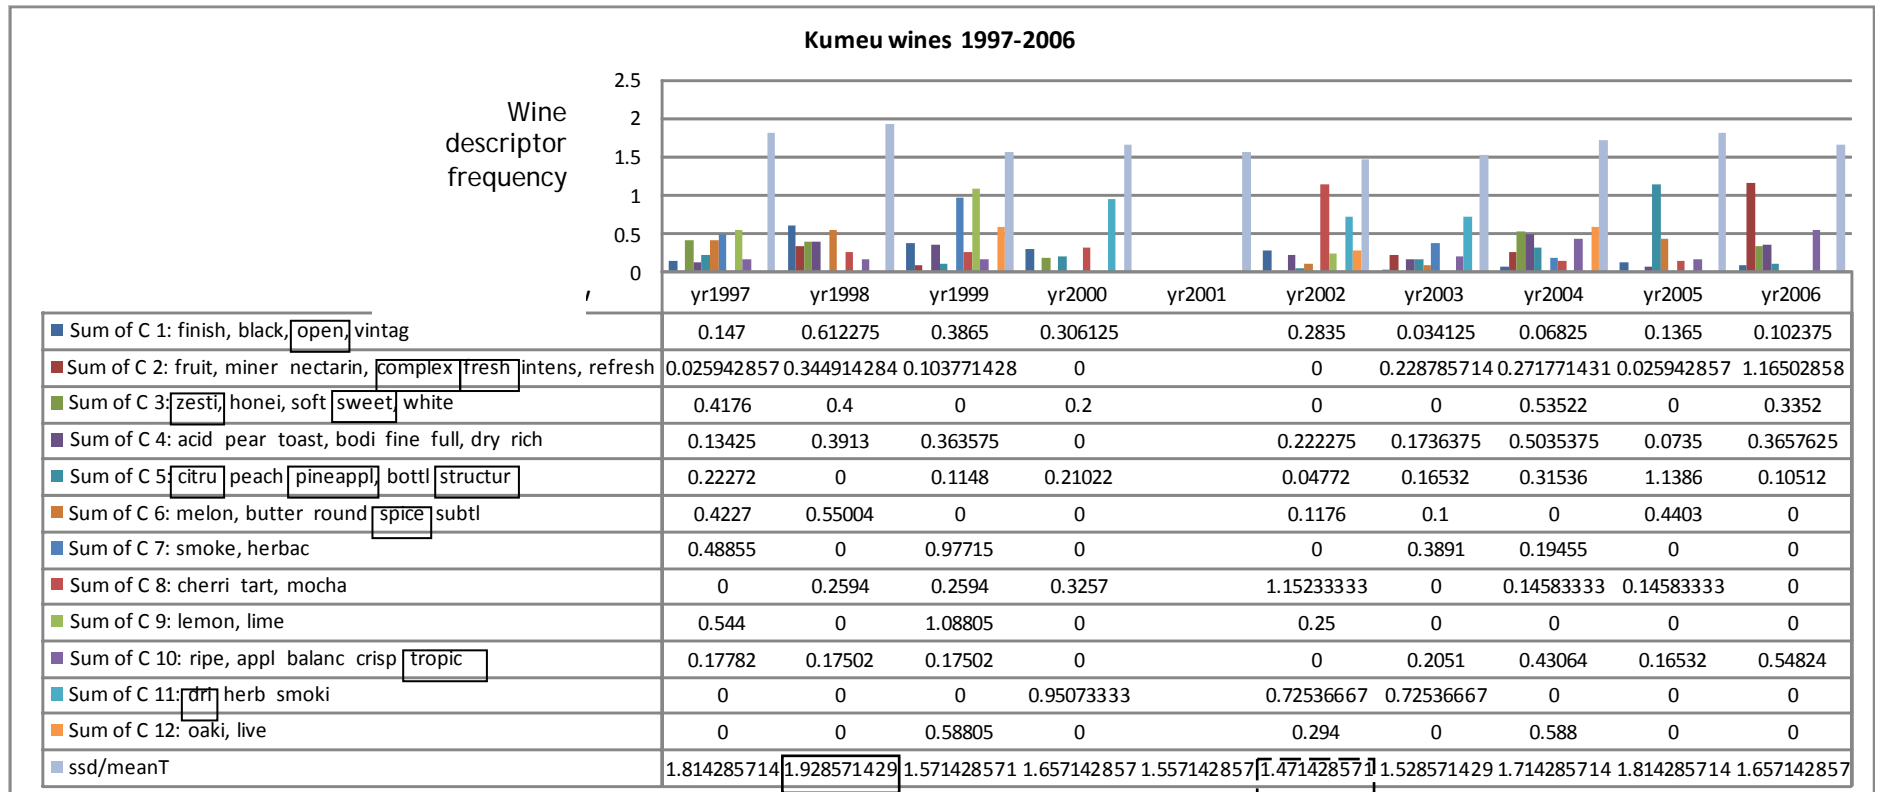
Kumeu wines 1997-2006

Wine descriptor frequency

2.5
2
1.5
1
0.5
0

| | yr1997 | yr1998 | yr1999 | yr2000 | yr2001 | yr2002 | yr2003 | yr2004 | yr2005 | yr2006 |
|---|---|---|---|---|---|---|---|---|---|---|
| Sum of C 1: finish, black, open, vintag | 0.147 | 0.612275 | 0.3865 | 0.306125 | | 0.2835 | 0.034125 | 0.06825 | 0.1365 | 0.102375 |
| Sum of C 2: fruit, miner nectarin, complex fresh intens, refresh | 0.025942857 | 0.344914284 | 0.103771428 | 0 | | 0 | 0.228785714 | 0.271771431 | 0.025942857 | 1.16502858 |
| Sum of C 3: zesti, honei, soft sweet, white | 0.4176 | 0.4 | 0 | 0.2 | | 0 | 0 | 0.53522 | 0 | 0.3352 |
| Sum of C 4: acid pear toast, bodi fine full, dry rich | 0.13425 | 0.3913 | 0.363575 | 0 | | 0.222275 | 0.1736375 | 0.5035375 | 0.0735 | 0.3657625 |
| Sum of C 5: citru peach pineappl, bottl structur | 0.22272 | 0 | 0.1148 | 0.21022 | | 0.04772 | 0.16532 | 0.31536 | 1.1386 | 0.10512 |
| Sum of C 6: melon, butter round spice subtl | 0.4227 | 0.55004 | 0 | 0 | | 0.1176 | 0.1 | 0 | 0.4403 | 0 |
| Sum of C 7: smoke, herbac | 0.48855 | 0 | 0.97715 | 0 | | 0 | 0.3891 | 0.19455 | 0 | 0 |
| Sum of C 8: cherri tart, mocha | 0 | 0.2594 | 0.2594 | 0.3257 | | 1.15233333 | 0 | 0.14583333 | 0.14583333 | 0 |
| Sum of C 9: lemon, lime | 0.544 | 0 | 1.08805 | 0 | | 0.25 | 0 | 0 | 0 | 0 |
| Sum of C 10: ripe, appl balanc crisp tropic | 0.17782 | 0.17502 | 0.17502 | 0 | | 0 | 0.2051 | 0.43064 | 0.16532 | 0.54824 |
| Sum of C 11: dri herb smoki | 0 | 0 | 0 | 0.95073333 | | 0.72536667 | 0.72536667 | 0 | 0 | 0 |
| Sum of C 12: oaki, live | 0 | 0 | 0.58805 | 0 | | 0.294 | 0 | 0.588 | 0 | 0 |
| ssd/meanT | 1.814285714 | 1.928571429 | 1.571428571 | 1.657142857 | 1.557142857 | 1.471428571 | 1.528571429 | 1.714285714 | 1.814285714 | 1.657142857 |